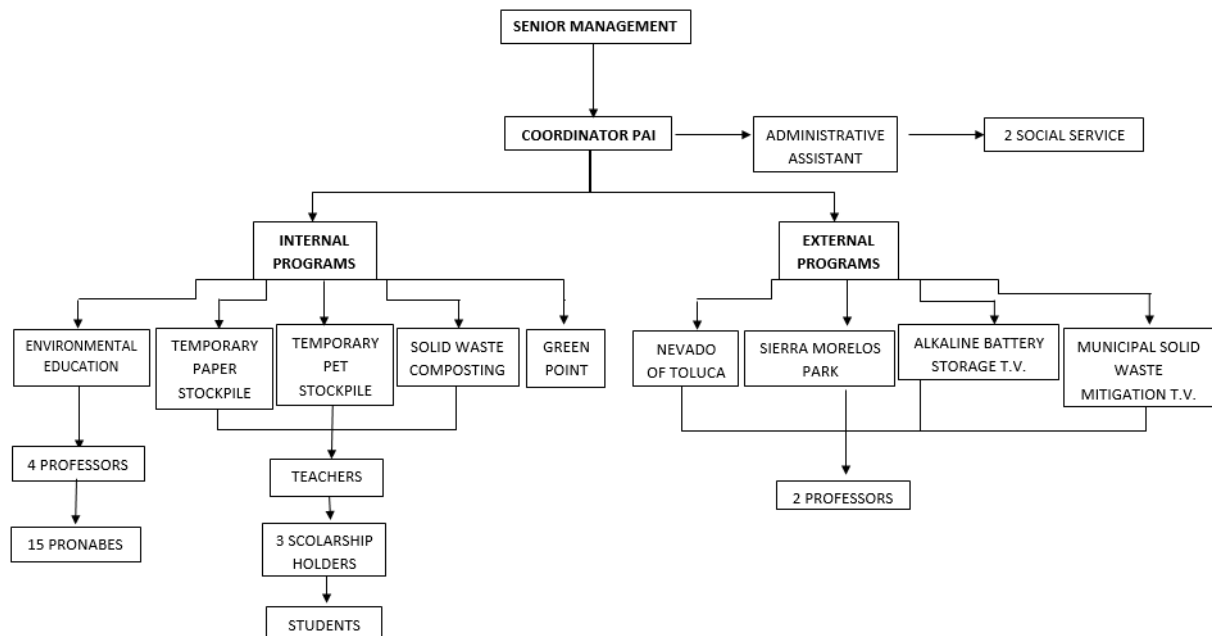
SENIOR MANAGEMENT

COORDINATOR PAI

ADMINISTRATIVE ASSISTANT

2 SOCIAL SERVICE

INTERNAL PROGRAMS

EXTERNAL PROGRAMS

ENVIRONMENTAL EDUCATION

TEMPORARY PAPER STOCKPILE

TEMPORARY PET STOCKPILE

SOLID WASTE COMPOSTING

GREEN POINT

NEVADO OF TOLUCA

SIERRA MORELOS PARK

ALKALINE BATTERY STORAGE T.V.

MUNICIPAL SOLID WASTE MITIGATION T.V.

4 PROFESSORS

15 PRONABES

TEACHERS

3 SCOLARSHIP HOLDERS

STUDENTS

2 PROFESSORS